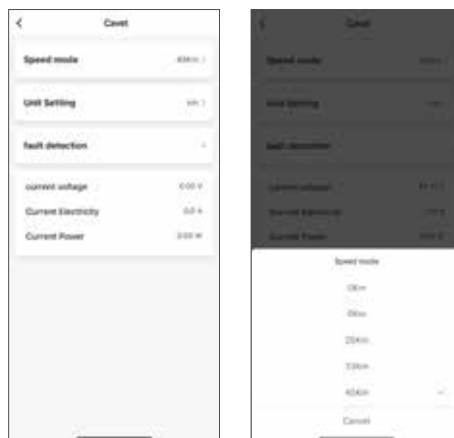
<

Cevet

Speed mode

40Km >

Unit Setting

km >

fault detection

>

current voltage

0.00 V

Current Electricity

0.0 A

Current Power

0.00 W

<

Cevet

Speed mode

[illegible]

Unit Setting

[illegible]

fault detection

current voltage

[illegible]

Current Electricity

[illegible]

Current Power

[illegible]

Speed mode

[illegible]Km

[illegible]Km

25Km

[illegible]Km

40Km

Cancel